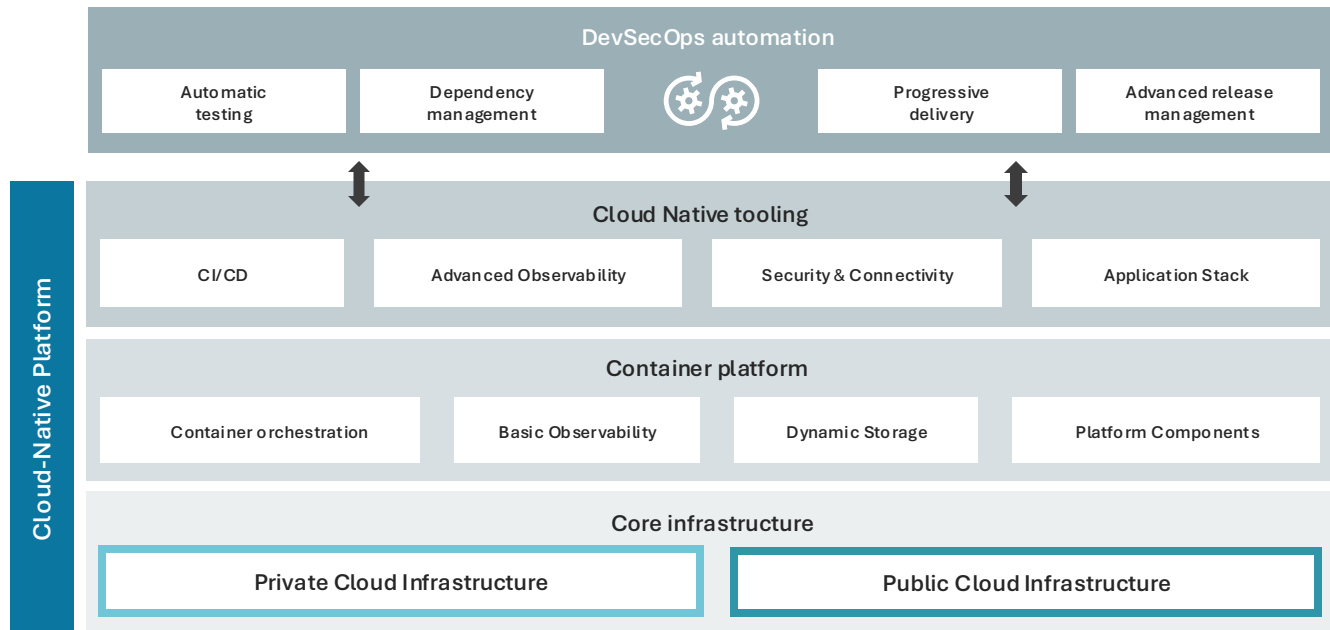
Cloud-Native Platform

DevSecOps automation

Automatic testing

Dependency management

Progressive delivery

Advanced release management

Cloud Native tooling

CI/CD

Advanced Observability

Security & Connectivity

Application Stack

Container platform

Container orchestration

Basic Observability

Dynamic Storage

Platform Components

Core infrastructure

Private Cloud Infrastructure

Public Cloud Infrastructure